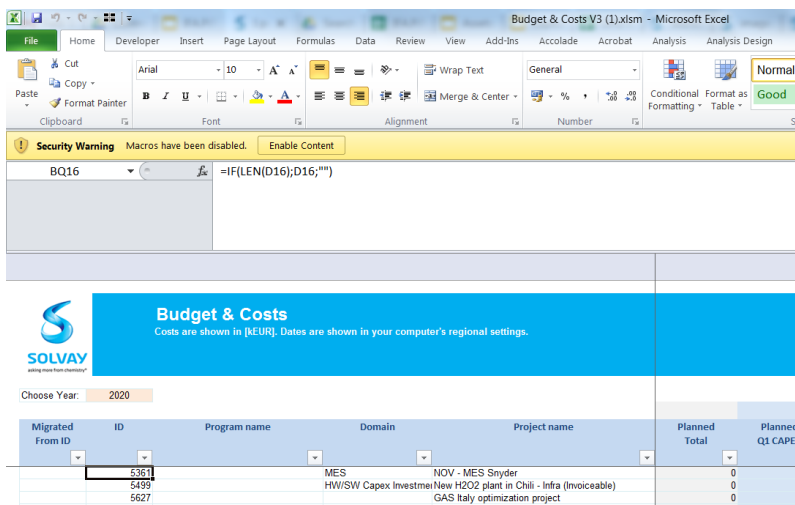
Budget & Costs V3 (1).xlsm - Microsoft Excel

File | Home | Developer | Insert | Page Layout | Formulas | Data | Review | View | Add-Ins | Accolade | Acrobat | Analysis | Analysis Design

Cut
Copy
Paste
Format Painter
Clipboard

Arial | 10
B I U
Font

Wrap Text
Merge & Center
Alignment

General
% ,
Number

Conditional Formatting | Format as Table
Normal
Good

Security Warning Macros have been disabled. Enable Content

BQ16 | fx | =IF(LEN(D16);D16;"")

SOLVAY
asking more from chemistry®

Budget & Costs
Costs are shown in [kEUR]. Dates are shown in your computer's regional settings.

Choose Year: 2020

| Migrated From ID | ID | Program name | Domain | Project name | Planned Total | Planned Q1 CAPE |
|---|---|---|---|---|---|---|
| | 5361 | | MES | NOV - MES Snyder | 0 | |
| | 5499 | | HW/SW Capex Investme | New H2O2 plant in Chili - Infra (Invoiceable) | 0 | |
| | 5627 | | | GAS Italy optimization project | 0 | |